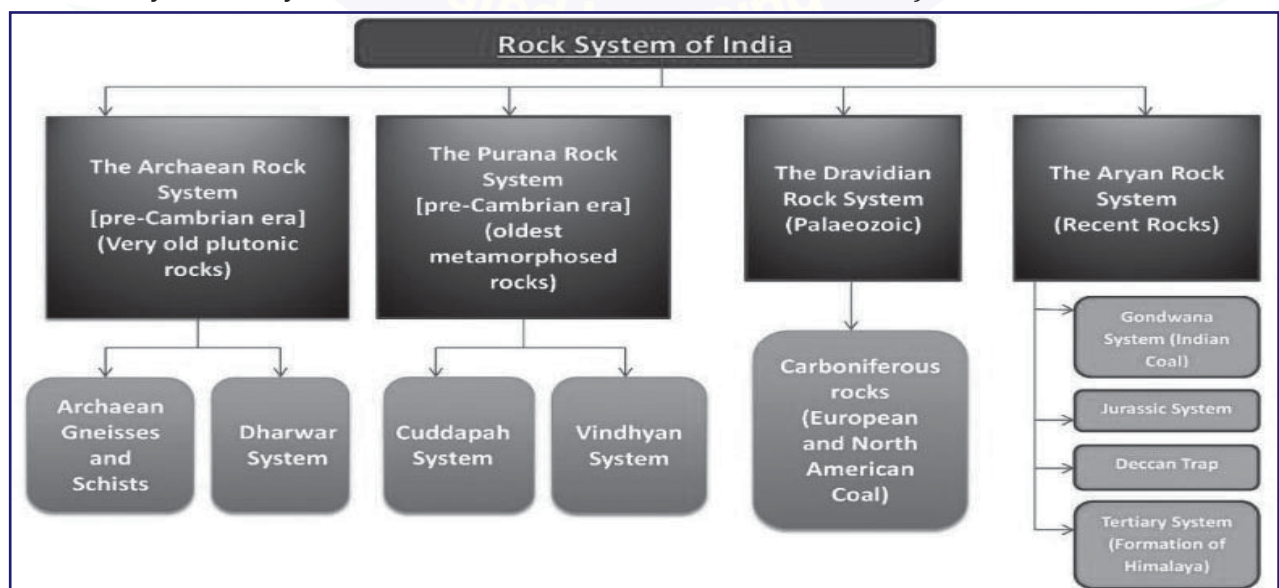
Rock System of India

The Archaean Rock System [pre-Cambrian era] (Very old plutonic rocks)

The Purana Rock System [pre-Cambrian era] (oldest metamorphosed rocks)

The Dravidian Rock System (Palaeozoic)

The Aryan Rock System (Recent Rocks)

Archaean Gneisses and Schists

Dharwar System

Cuddapah System

Vindhyan System

Carboniferous rocks (European and North American Coal)

Gondwana System (Indian Coal)

Jurassic System

Deccan Trap

Tertiary System (Formation of Himalaya)